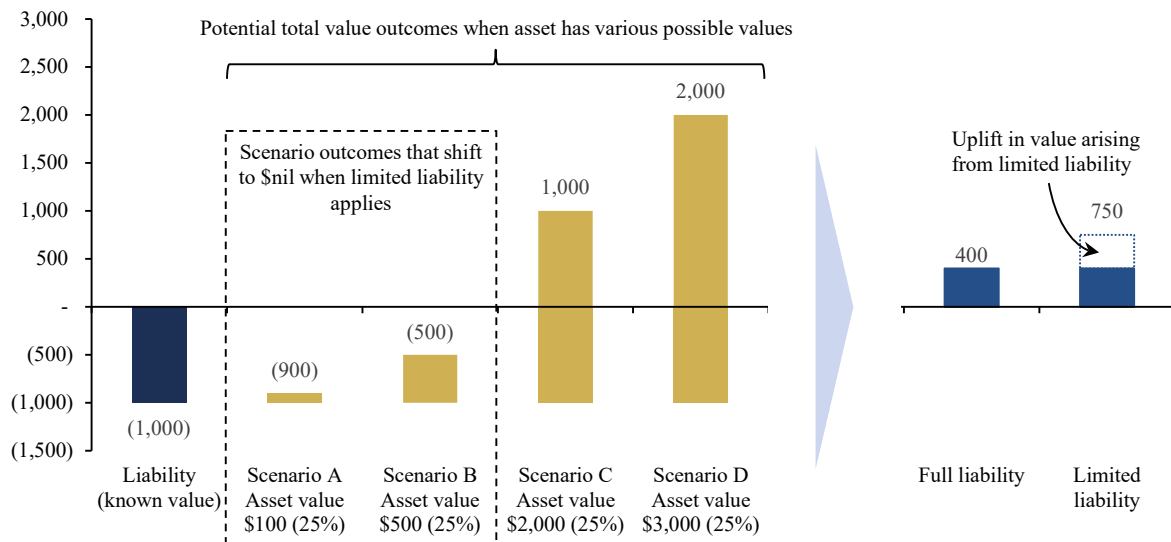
3,000
2,500
2,000
1,500
1,000
500
-
(500)
(1,000)
(1,500)

Potential total value outcomes when asset has various possible values

Scenario outcomes that shift to $nil when limited liability applies

(1,000)
(900)
(500)
1,000
2,000

Liability (known value)
Scenario A Asset value $100 (25%)
Scenario B Asset value $500 (25%)
Scenario C Asset value $2,000 (25%)
Scenario D Asset value $3,000 (25%)

Uplift in value arising from limited liability

400
750

Full liability
Limited liability